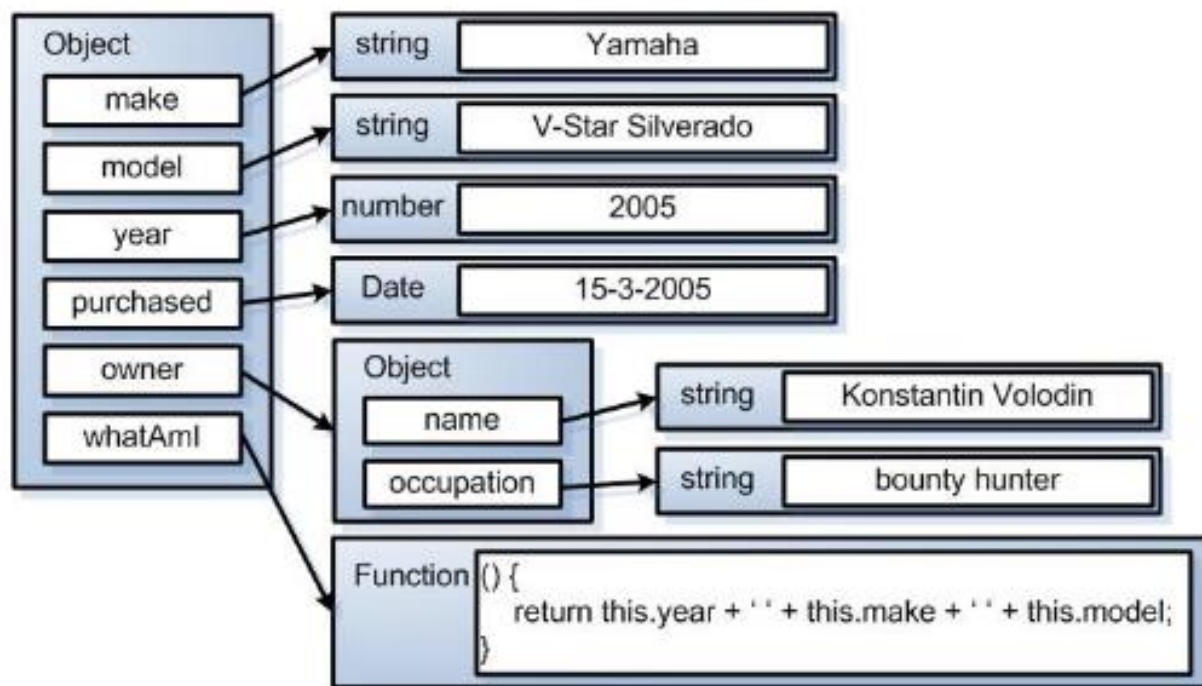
Object
make
model
year
purchased
owner
whatAmI

string Yamaha
string V-Star Silverado
number 2005
Date 15-3-2005

Object
name
occupation

string Konstantin Volodin
string bounty hunter

Function () {
return this.year + ' ' + this.make + ' ' + this.model;
}